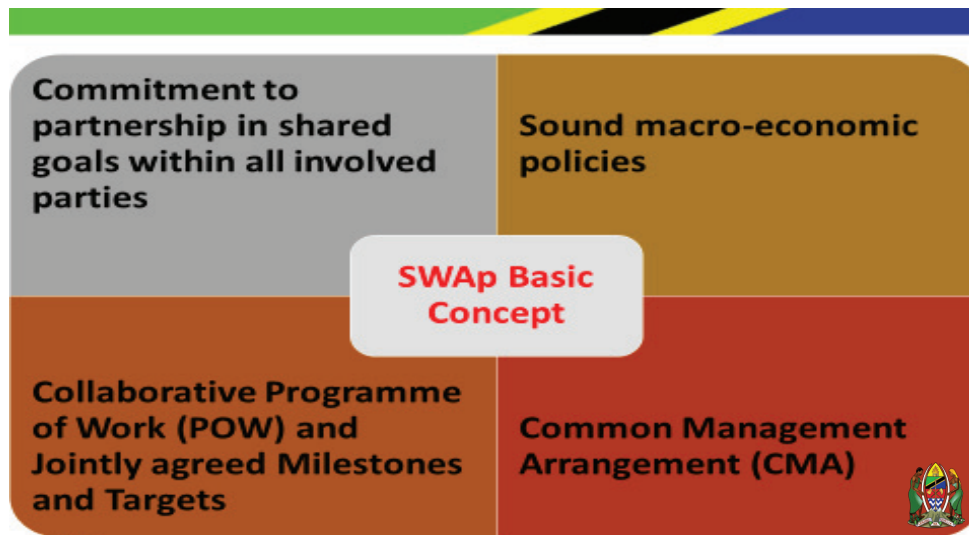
Commitment to partnership in shared goals within all involved parties

Sound macro-economic policies

SWAp Basic Concept

Collaborative Programme of Work (POW) and Jointly agreed Milestones and Targets

Common Management Arrangement (CMA)